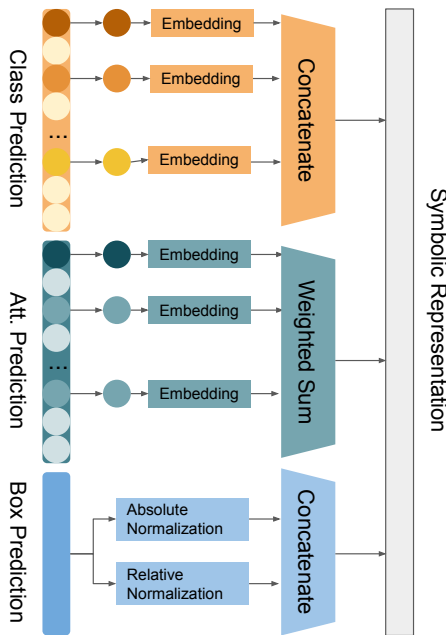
Class Prediction

...

Embedding

Embedding

Embedding

Concatenate

Att. Prediction

...

Embedding

Embedding

Embedding

Weighted Sum

Box Prediction

Absolute Normalization

Relative Normalization

Concatenate

Symbolic Representation